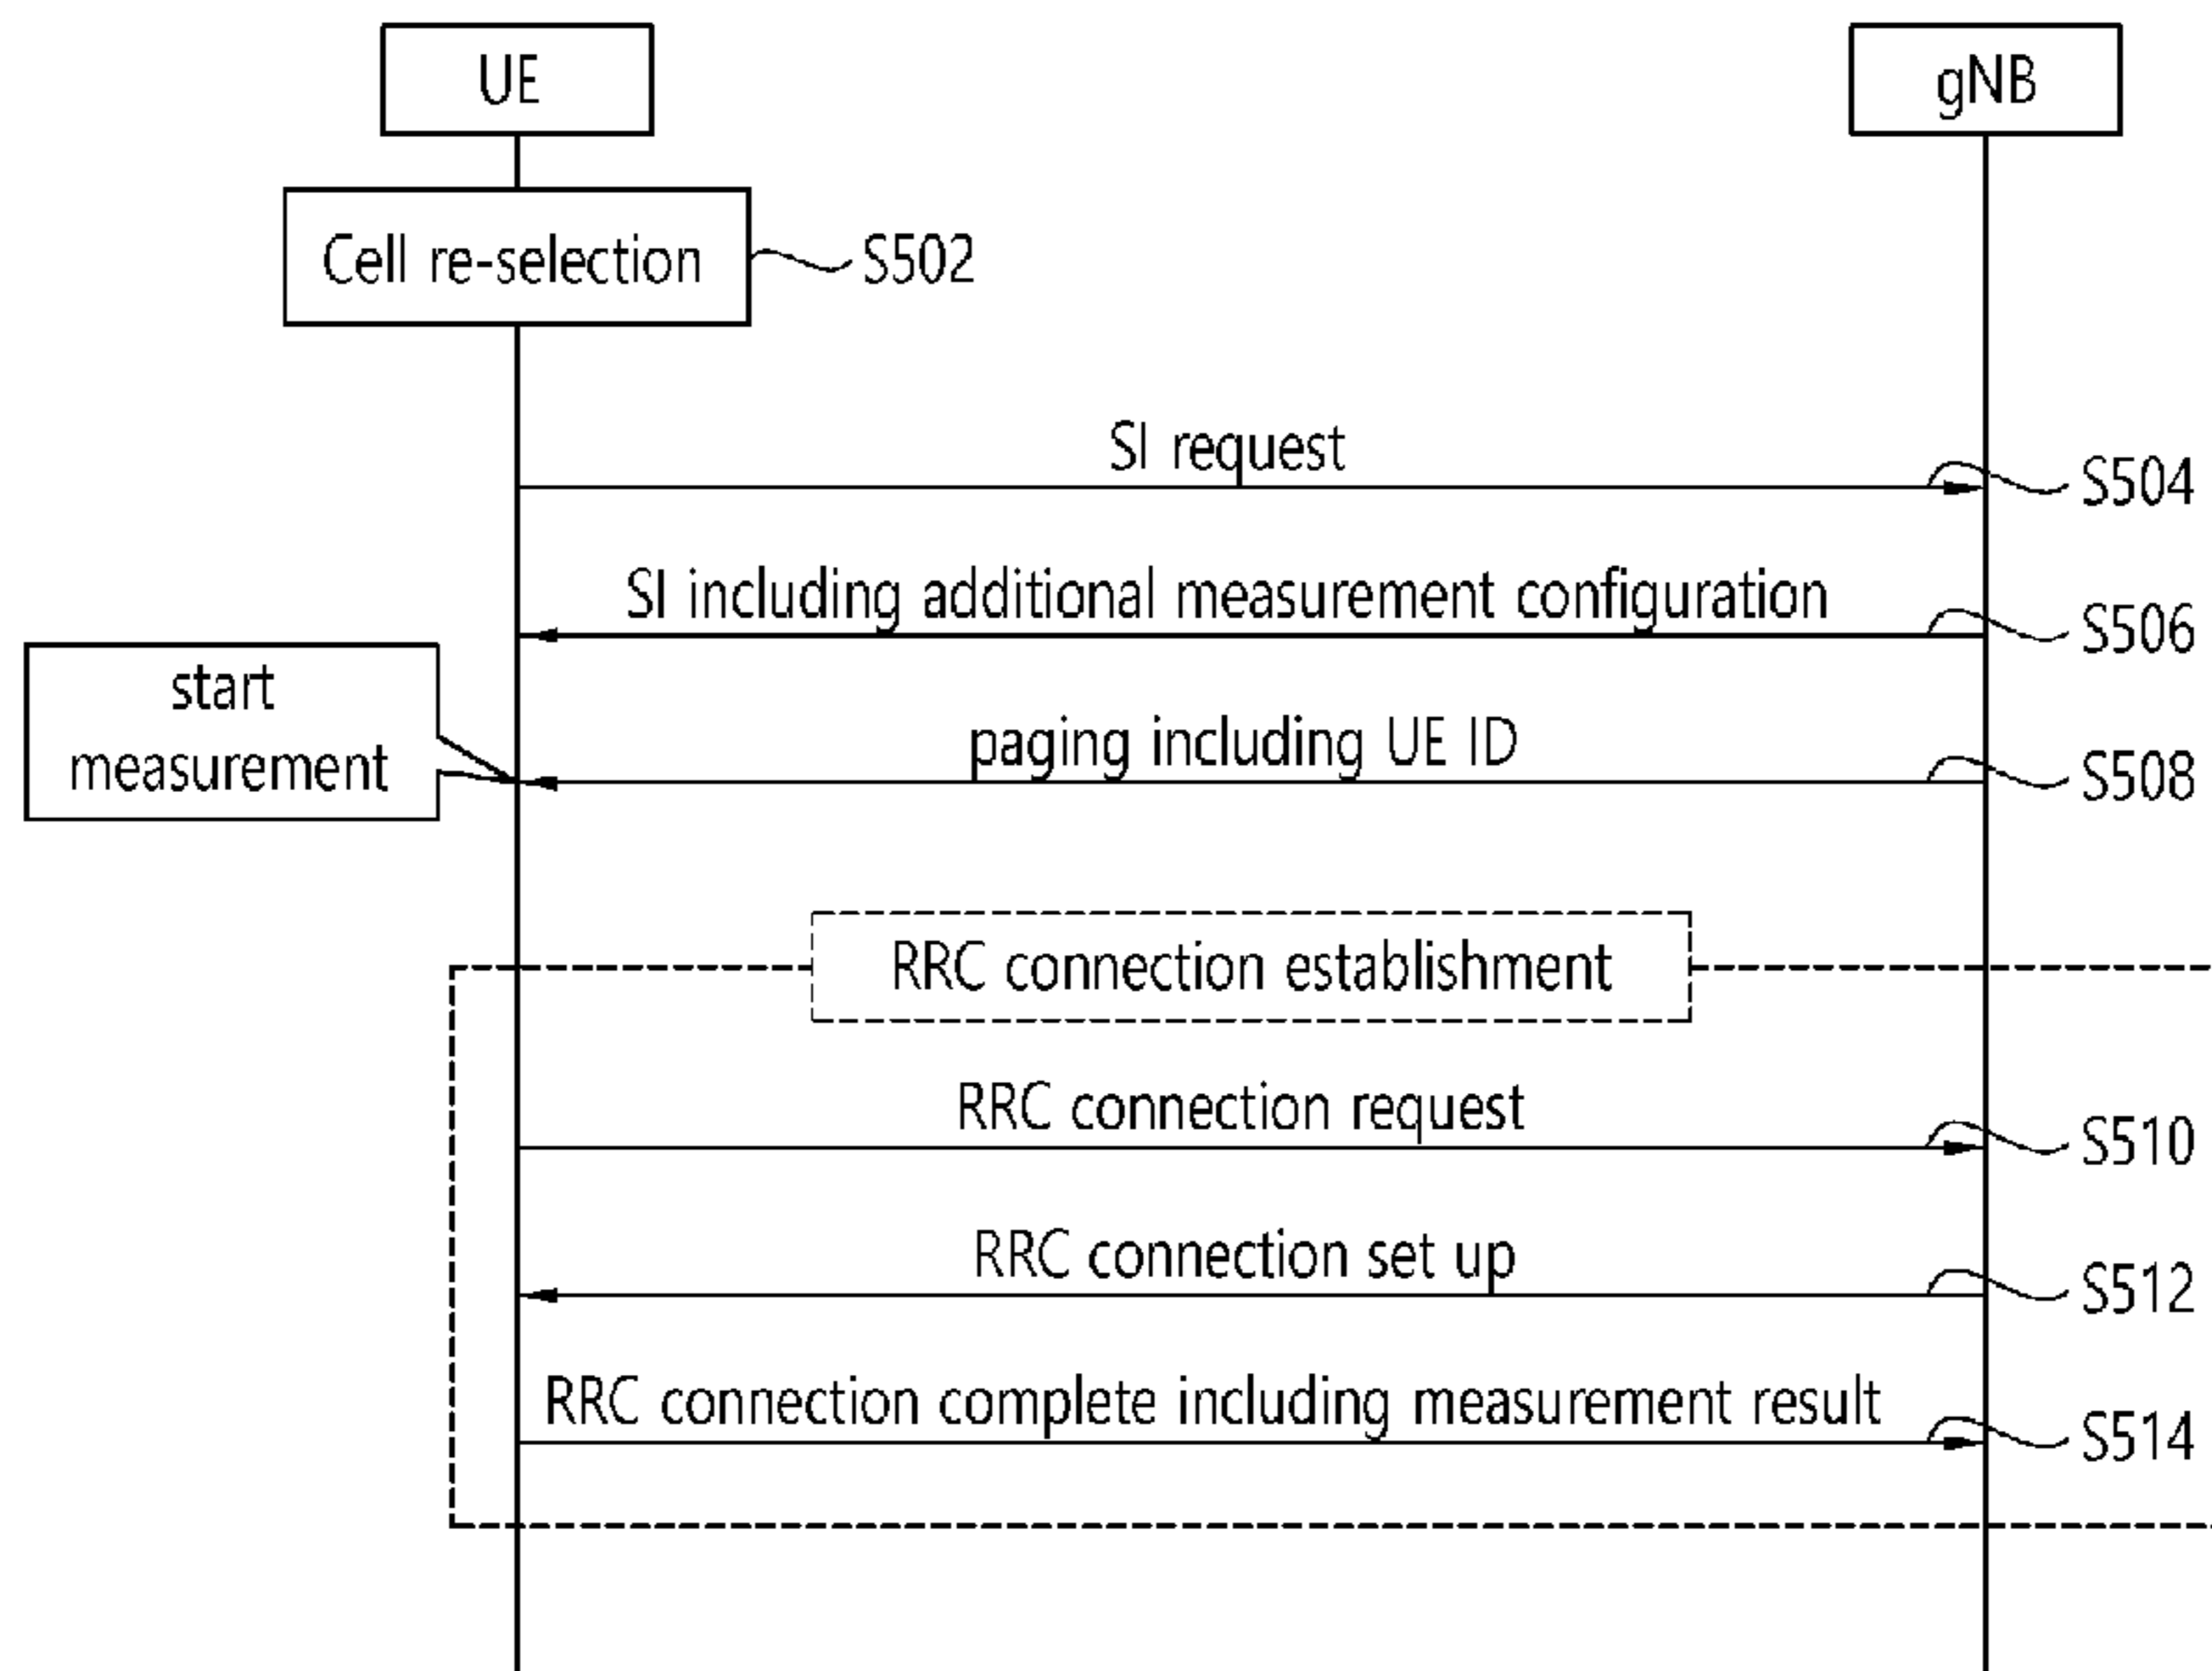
UE

gNB

Cell re-selection

S502

SI request

S504

SI including additional measurement configuration

S506

start measurement

paging including UE ID

S508

RRC connection establishment

RRC connection request

S510

RRC connection set up

S512

RRC connection complete including measurement result

S514